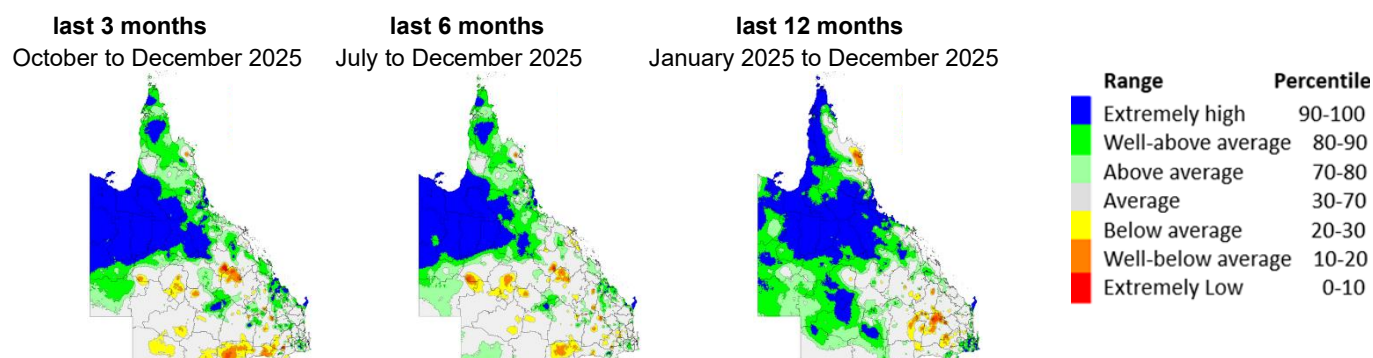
**last 3 months**
October to December 2025

**last 6 months**
July to December 2025

**last 12 months**
January 2025 to December 2025

| Range | Percentile |
|---|---|
| Extremely high | 90-100 |
| Well-above average | 80-90 |
| Above average | 70-80 |
| Average | 30-70 |
| Below average | 20-30 |
| Well-below average | 10-20 |
| Extremely Low | 0-10 |